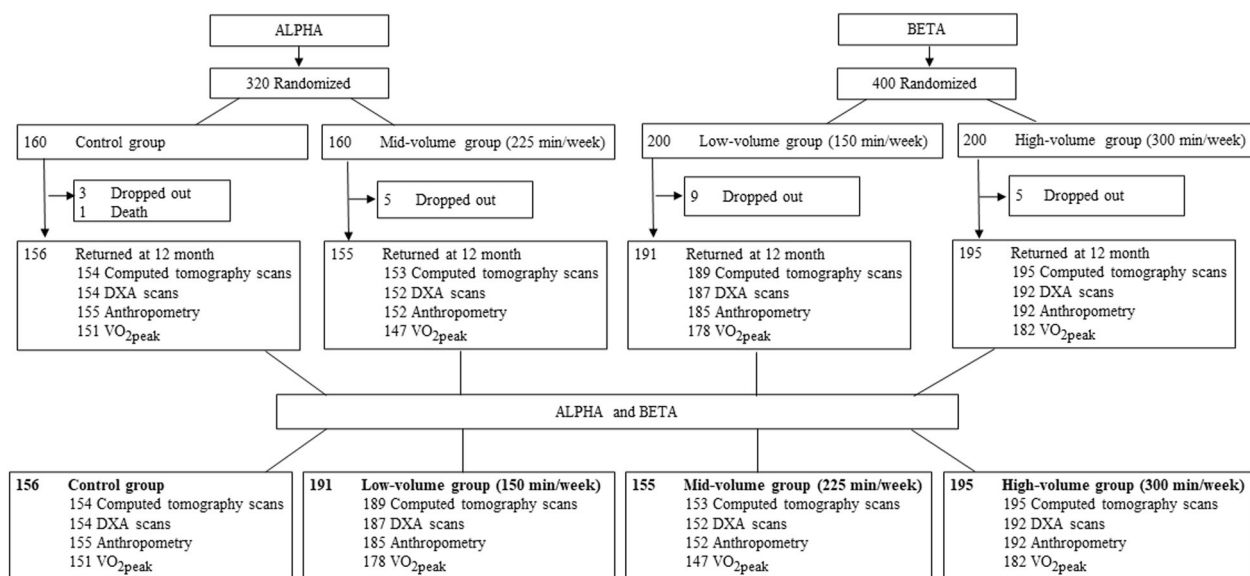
ALPHA

320 Randomized

160 Control group

160 Mid-volume group (225 min/week)

3 Dropped out
1 Death

5 Dropped out

156 Returned at 12 month
154 Computed tomography scans
154 DXA scans
155 Anthropometry
151 $VO_{2peak}$

155 Returned at 12 month
153 Computed tomography scans
152 DXA scans
152 Anthropometry
147 $VO_{2peak}$

BETA

400 Randomized

200 Low-volume group (150 min/week)

200 High-volume group (300 min/week)

9 Dropped out

5 Dropped out

191 Returned at 12 month
189 Computed tomography scans
187 DXA scans
185 Anthropometry
178 $VO_{2peak}$

195 Returned at 12 month
195 Computed tomography scans
192 DXA scans
192 Anthropometry
182 $VO_{2peak}$

ALPHA and BETA

156 Control group
154 Computed tomography scans
154 DXA scans
155 Anthropometry
151 $VO_{2peak}$

191 Low-volume group (150 min/week)
189 Computed tomography scans
187 DXA scans
185 Anthropometry
178 $VO_{2peak}$

155 Mid-volume group (225 min/week)
153 Computed tomography scans
152 DXA scans
152 Anthropometry
147 $VO_{2peak}$

195 High-volume group (300 min/week)
195 Computed tomography scans
192 DXA scans
192 Anthropometry
182 $VO_{2peak}$